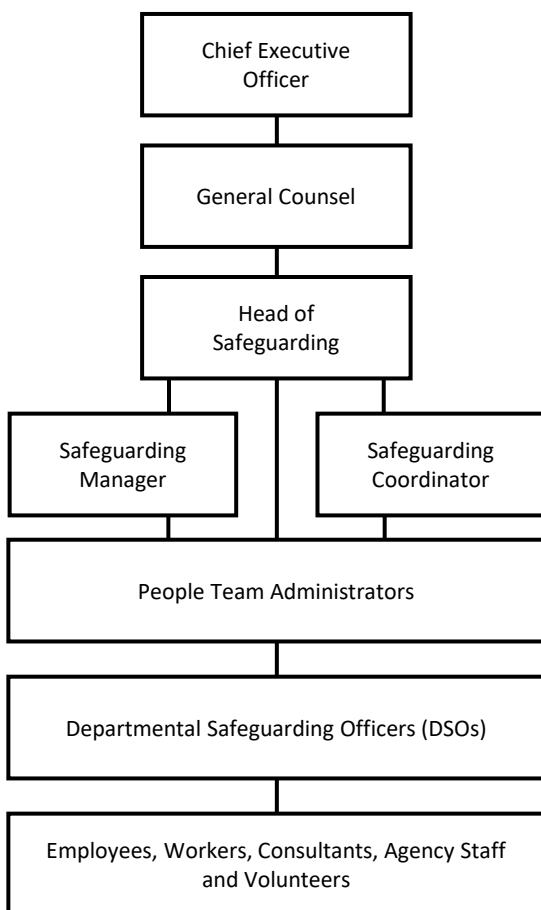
Chief Executive Officer

General Counsel

Head of Safeguarding

Safeguarding Manager

Safeguarding Coordinator

People Team Administrators

Departmental Safeguarding Officers (DSOs)

Employees, Workers, Consultants, Agency Staff and Volunteers